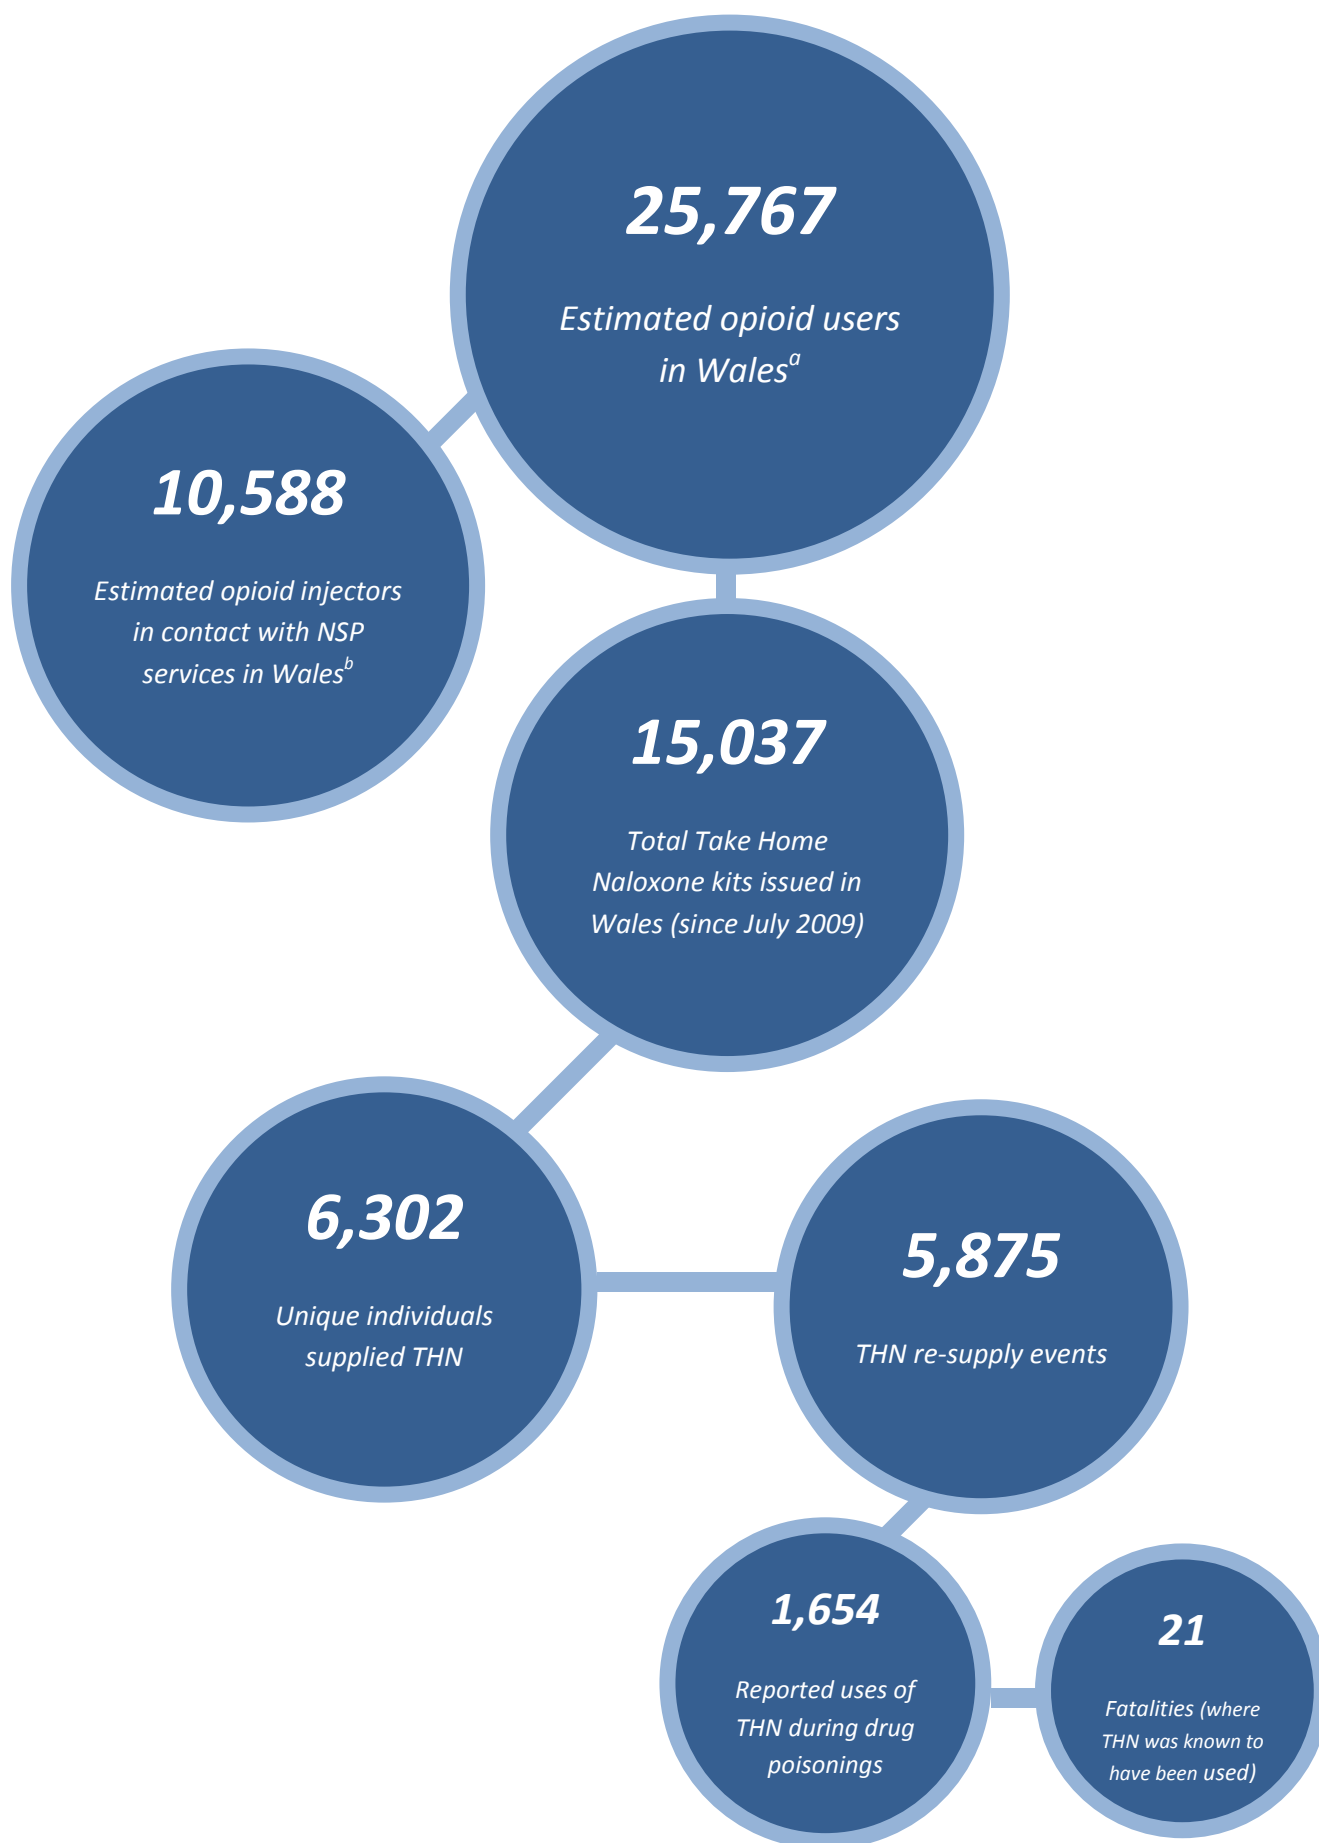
25,767

Estimated opioid users in Wales$^{a}$

10,588

Estimated opioid injectors in contact with NSP services in Wales$^{b}$

15,037

Total Take Home Naloxone kits issued in Wales (since July 2009)

6,302

Unique individuals supplied THN

5,875

THN re-supply events

1,654

Reported uses of THN during drug poisonings

21

Fatalities (where THN was known to have been used)